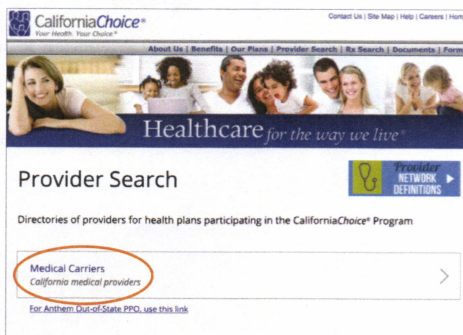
CaliforniaChoice®
Your Health. Your Choice.®

Contact Us | Site Map | Help | Careers | Form

About Us | Benefits | Our Plans | Provider Search | Rx Search | Documents | Forms

Healthcare for the way we live®

Provider Search

Provider NETWORK DEFINITIONS

Directories of providers for health plans participating in the CaliforniaChoice® Program

Medical Carriers
California medical providers

For Anthem Out-of-State PPO, use this link